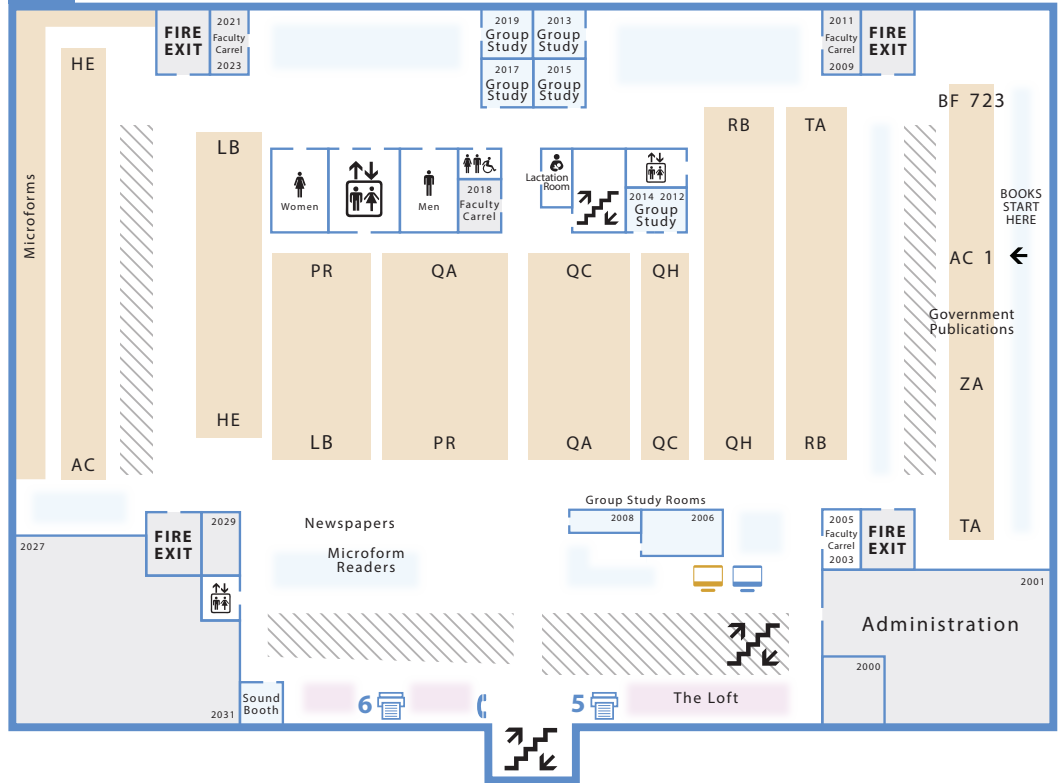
FIRE EXIT
2021
Faculty Carrel
2023

2019 Group Study
2013 Group Study
2017 Group Study
2015 Group Study

2011
Faculty Carrel
2009
FIRE EXIT

HE
Microforms
AC

LB
HE

Women
Men
2018 Faculty Carrel

Lactation Room
2014 2012 Group Study

RB
QH
TA
RB

BF 723
BOOKS START HERE
AC 1
Government Publications
ZA
TA

PR
LB
QA
PR
QC
QA
QH
QC

FIRE EXIT
2029
2027
Newspapers
Microform Readers

Group Study Rooms
2008
2006

2005
Faculty Carrel
2003
FIRE EXIT
2001
Administration
2000

Sound Booth
2031
6
5
The Loft